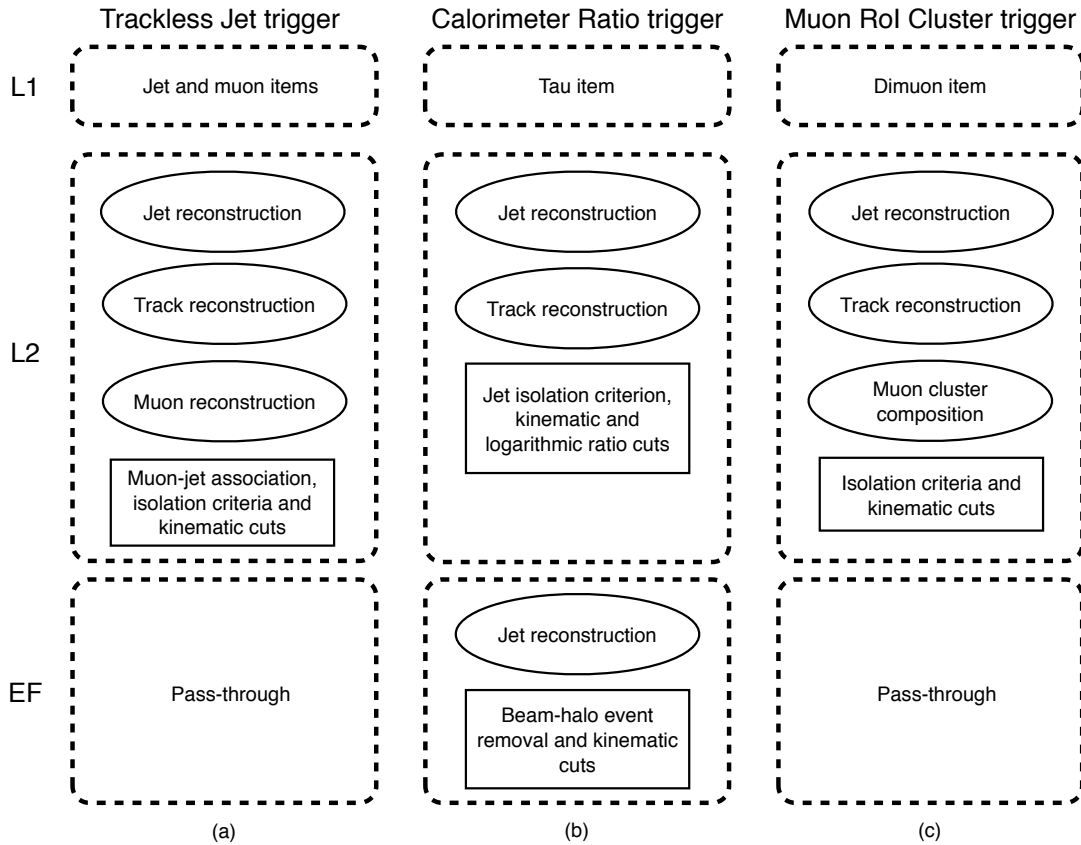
Trackless Jet trigger

Calorimeter Ratio trigger

Muon RoI Cluster trigger

L1

Jet and muon items

Tau item

Dimuon item

L2

Jet reconstruction

Track reconstruction

Muon reconstruction

Muon-jet association, isolation criteria and kinematic cuts

Jet reconstruction

Track reconstruction

Jet isolation criterion, kinematic and logarithmic ratio cuts

Jet reconstruction

Track reconstruction

Muon cluster composition

Isolation criteria and kinematic cuts

EF

Pass-through

Jet reconstruction

Beam-halo event removal and kinematic cuts

Pass-through

(a)

(b)

(c)